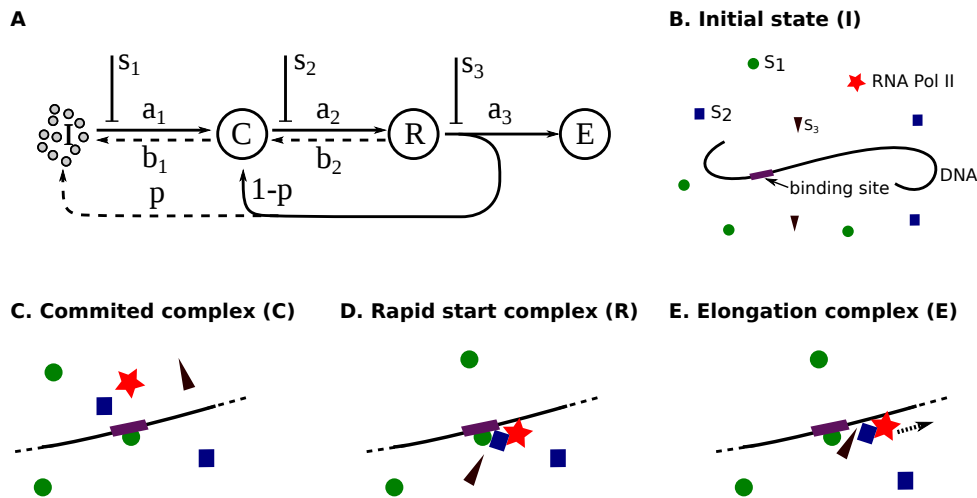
A

$s_1$ $s_2$ $s_3$

I $a_1$ C $a_2$ R $a_3$ E

$b_1$ $b_2$

p 1-p

B. Initial state (I)

$s_1$ RNA Pol II

$s_2$ $s_3$

DNA

binding site

C. Commited complex (C)

D. Rapid start complex (R)

E. Elongation complex (E)